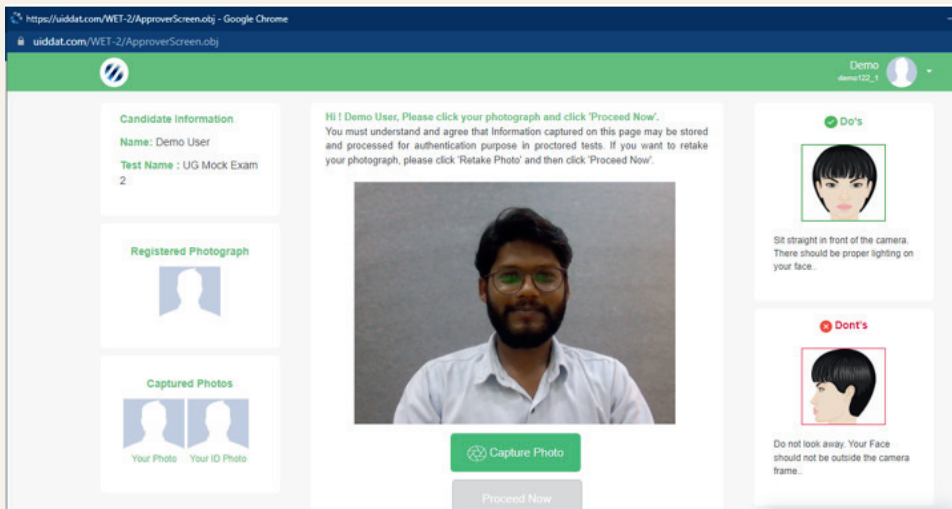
https://uiddat.com/WET-2/ApproverScreen.obj - Google Chrome

uiddat.com/WET-2/ApproverScreen.obj

Demo
demo122_1

Candidate Information

Name: Demo User

Test Name : UG Mock Exam 2

Registered Photograph

Captured Photos

Your Photo Your ID Photo

Hi ! Demo User, Please click your photograph and click 'Proceed Now'.
You must understand and agree that Information captured on this page may be stored and processed for authentication purpose in proctored tests. If you want to retake your photograph, please click 'Retake Photo' and then click 'Proceed Now'.

Capture Photo

Proceed Now

Do's

Sit straight in front of the camera. There should be proper lighting on your face..

Dont's

Do not look away. Your Face should not be outside the camera frame..